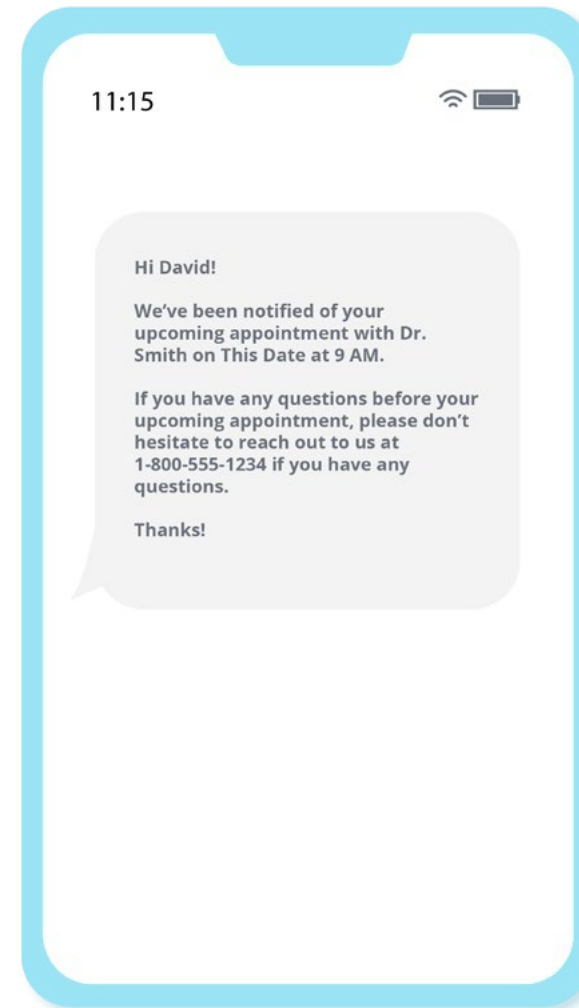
11:15

Hi David!

We've been notified of your upcoming appointment with Dr. Smith on This Date at 9 AM.

If you have any questions before your upcoming appointment, please don't hesitate to reach out to us at 1-800-555-1234 if you have any questions.

Thanks!